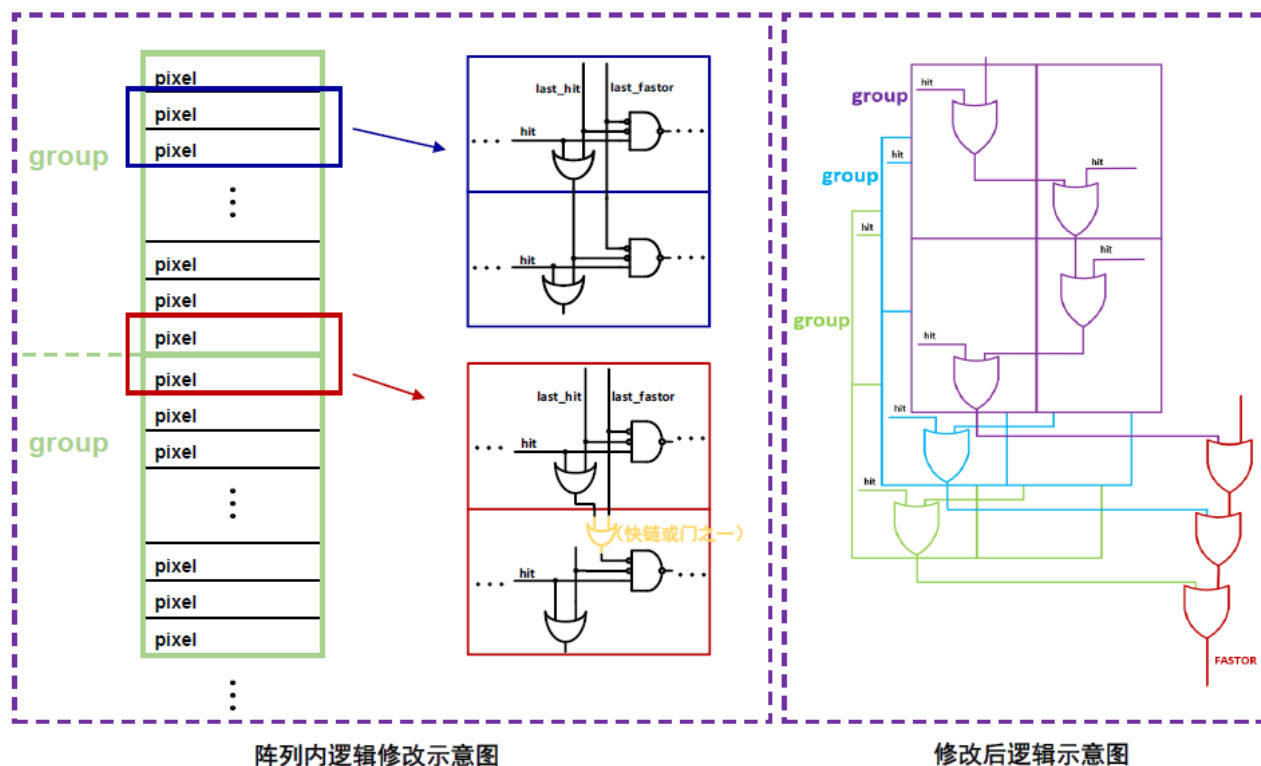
group

pixel
pixel
pixel
pixel
pixel
pixel
pixel

group

pixel
pixel
pixel
pixel
pixel

last_hit
last_fastor
hit
hit

last_hit
last_fastor
hit
(快链或门之一)
hit

group
hit
group
hit
hit
hit
group
hit
hit
hit
hit
hit
FASTOR

阵列内逻辑修改示意图

修改后逻辑示意图